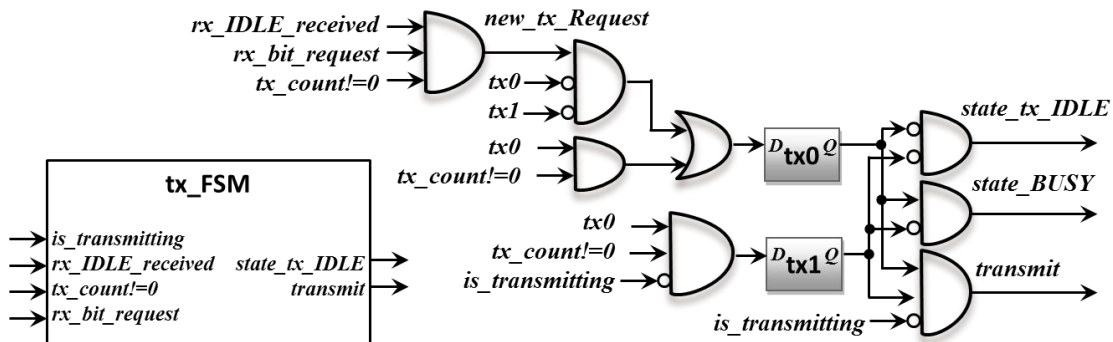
rx_IDLE_received
rx_bit_request
tx_count!=0
new_tx_Request
tx0
tx1
tx0
tx_count!=0
D tx0 Q
state_tx_IDLE
state_BUSY
tx0
tx_count!=0
is_transmitting
D tx1 Q
transmit
is_transmitting

tx_FSM
is_transmitting
rx_IDLE_received
tx_count!=0
rx_bit_request
state_tx_IDLE
transmit